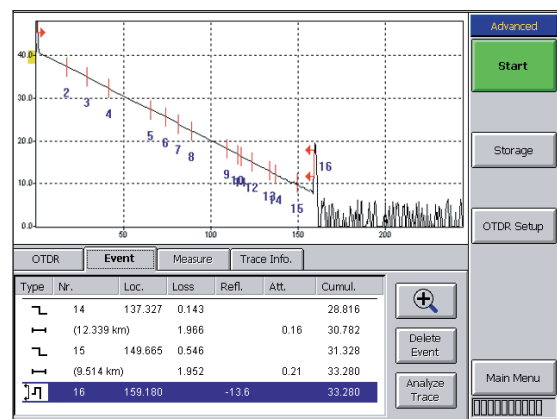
Advanced

Start

40.0
30.0
20.0
10.0
0.0

50
100
150
200

2
3
4
5
6
7
8
9
10
11
12
13
14
15
16

Storage

OTDR Setup

OTDR | Event | Measure | Trace Info.

| Type | Nr. | Loc. | Loss | Refl. | Att. | Cumul. |
|---|---|---|---|---|---|---|
| | 14 | 137.327 | 0.143 | | | 28.816 |
| | (12.339 km) | | 1.966 | | 0.16 | 30.782 |
| | 15 | 149.665 | 0.546 | | | 31.328 |
| | (9.514 km) | | 1.952 | | 0.21 | 33.280 |
| | 16 | 159.180 | | -13.6 | | 33.280 |

Delete Event

Analyze Trace

Main Menu